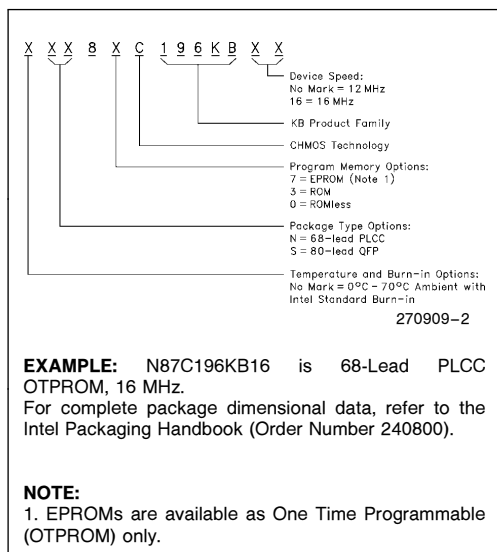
X X X 8 X C 1 9 6 K B X X

Device Speed:
No Mark = 12 MHz
16 = 16 MHz

KB Product Family

CHMOS Technology

Program Memory Options:
7 = EPROM (Note 1)
3 = ROM
0 = ROMless

Package Type Options:
N = 68-lead PLCC
S = 80-lead QFP

Temperature and Burn-in Options:
No Mark = 0°C – 70°C Ambient with Intel Standard Burn-in

270909–2

**EXAMPLE:** N87C196KB16 is 68-Lead PLCC OTPROM, 16 MHz.
For complete package dimensional data, refer to the Intel Packaging Handbook (Order Number 240800).

**NOTE:**
1. EPROMs are available as One Time Programmable (OTPROM) only.